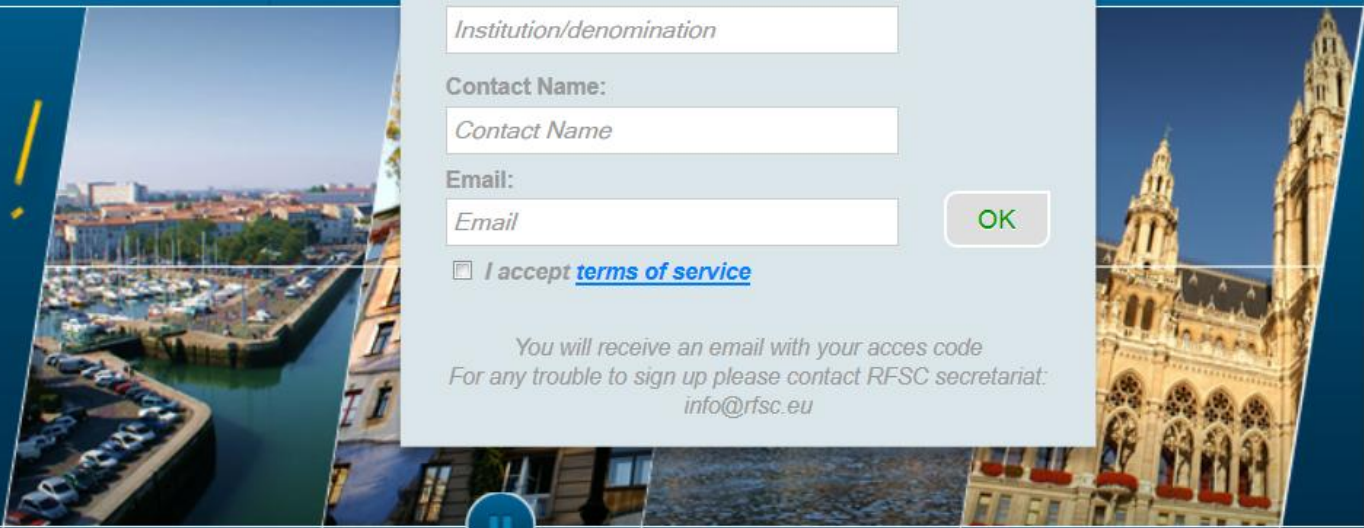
Institution/denomination

Contact Name:

Contact Name

Email:

Email

OK

I accept terms of service

You will receive an email with your acces code
For any trouble to sign up please contact RFSC secretariat:
info@rfsc.eu